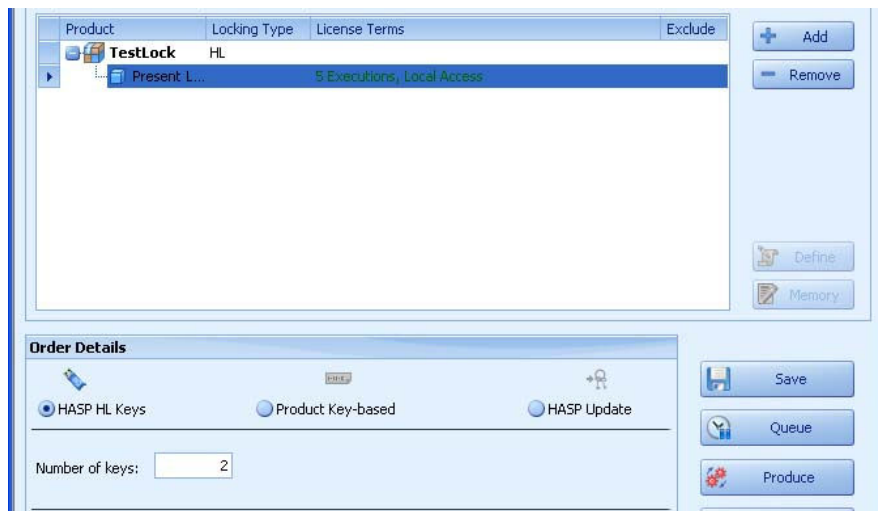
| Product | Locking Type | License Terms | Exclude |
|---|---|---|---|
| TestLock | HL | | |
| Present L... | | 5 Executions, Local Access | |

Add
Remove
Define
Memory

Order Details

HASP HL Keys
Product Key-based
HASP Update

Number of keys: 2

Save
Queue
Produce